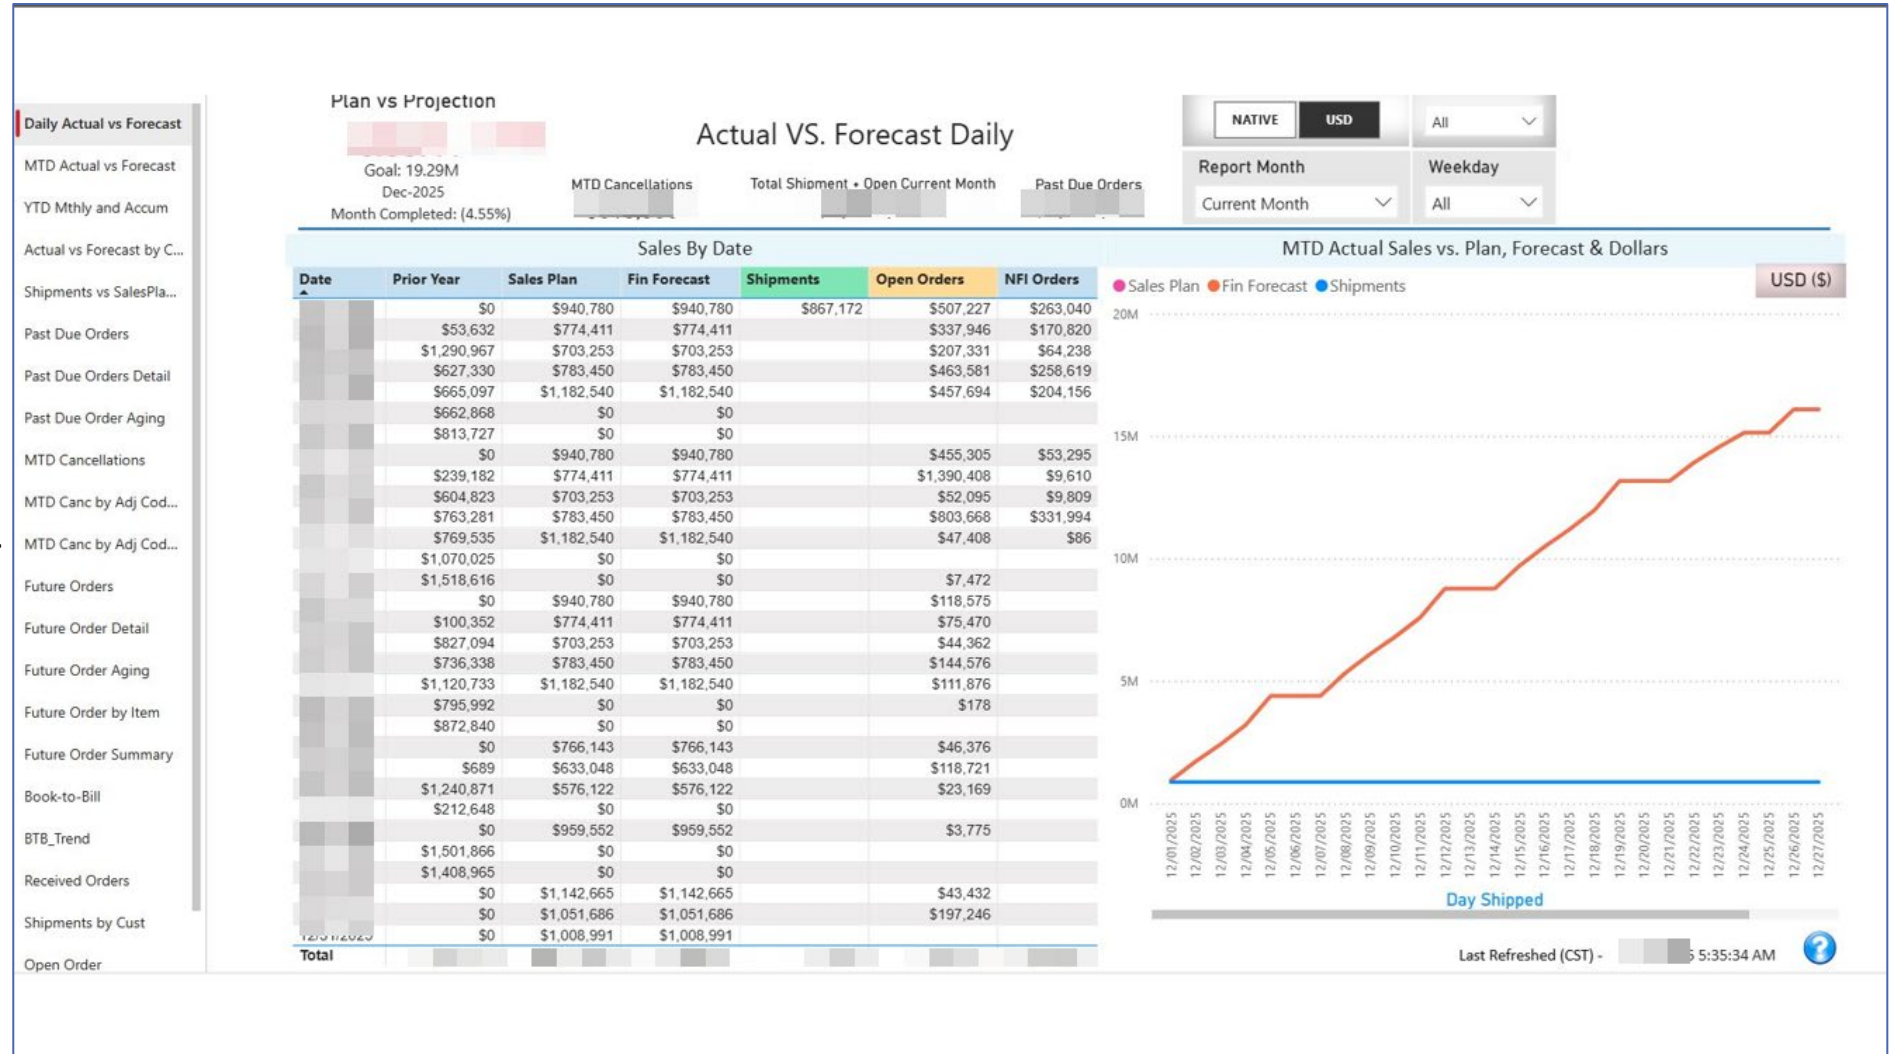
Daily Actual vs Forecast
MTD Actual vs Forecast
YTD Mthly and Accum
Actual vs Forecast by C...
Shipments vs SalesPla...
Past Due Orders
Past Due Orders Detail
Past Due Order Aging
MTD Cancellations
MTD Canc by Adj Cod...
MTD Canc by Adj Cod...
Future Orders
Future Order Detail
Future Order Aging
Future Order by Item
Future Order Summary
Book-to-Bill
BTB_Trend
Received Orders
Shipments by Cust
Open Order

Plan vs Projection
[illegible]
Goal: 19.29M
Dec-2025
Month Completed: (4.55%)

Actual VS. Forecast Daily

MTD Cancellations
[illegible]
Total Shipment + Open Current Month
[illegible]
Past Due Orders
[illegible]

NATIVE USD
All
Report Month
Current Month
Weekday
All

Sales By Date

| Date | Prior Year | Sales Plan | Fin Forecast | Shipments | Open Orders | NFI Orders |
|---|---|---|---|---|---|---|
| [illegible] | $0 | $940,780 | $940,780 | $867,172 | $507,227 | $263,040 |
| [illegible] | $53,632 | $774,411 | $774,411 | | $337,946 | $170,820 |
| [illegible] | $1,290,967 | $703,253 | $703,253 | | $207,331 | $64,238 |
| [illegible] | $627,330 | $783,450 | $783,450 | | $463,581 | $258,619 |
| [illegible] | $665,097 | $1,182,540 | $1,182,540 | | $457,694 | $204,156 |
| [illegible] | $662,868 | $0 | $0 | | | |
| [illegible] | $813,727 | $0 | $0 | | | |
| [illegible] | $0 | $940,780 | $940,780 | | $455,305 | $53,295 |
| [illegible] | $239,182 | $774,411 | $774,411 | | $1,390,408 | $9,610 |
| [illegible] | $604,823 | $703,253 | $703,253 | | $52,095 | $9,809 |
| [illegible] | $763,281 | $783,450 | $783,450 | | $803,668 | $331,994 |
| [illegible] | $769,535 | $1,182,540 | $1,182,540 | | $47,408 | $86 |
| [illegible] | $1,070,025 | $0 | $0 | | | |
| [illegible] | $1,518,616 | $0 | $0 | | $7,472 | |
| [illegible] | $0 | $940,780 | $940,780 | | $118,575 | |
| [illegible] | $100,352 | $774,411 | $774,411 | | $75,470 | |
| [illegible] | $827,094 | $703,253 | $703,253 | | $44,362 | |
| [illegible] | $736,338 | $783,450 | $783,450 | | $144,576 | |
| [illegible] | $1,120,733 | $1,182,540 | $1,182,540 | | $111,876 | |
| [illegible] | $795,992 | $0 | $0 | | $178 | |
| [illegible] | $872,840 | $0 | $0 | | | |
| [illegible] | $0 | $766,143 | $766,143 | | $46,376 | |
| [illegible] | $689 | $633,048 | $633,048 | | $118,721 | |
| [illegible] | $1,240,871 | $576,122 | $576,122 | | $23,169 | |
| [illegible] | $212,648 | $0 | $0 | | | |
| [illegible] | $0 | $959,552 | $959,552 | | $3,775 | |
| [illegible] | $1,501,866 | $0 | $0 | | | |
| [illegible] | $1,408,965 | $0 | $0 | | | |
| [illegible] | $0 | $1,142,665 | $1,142,665 | | $43,432 | |
| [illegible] | $0 | $1,051,686 | $1,051,686 | | $197,246 | |
| 12/31/2025 | $0 | $1,008,991 | $1,008,991 | | | |
| Total | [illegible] | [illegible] | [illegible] | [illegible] | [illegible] | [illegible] |

MTD Actual Sales vs. Plan, Forecast & Dollars
USD ($)
Sales Plan Fin Forecast Shipments
20M
15M
10M
5M
0M
12/01/2025 12/02/2025 12/03/2025 12/04/2025 12/05/2025 12/06/2025 12/07/2025 12/08/2025 12/09/2025 12/10/2025 12/11/2025 12/12/2025 12/13/2025 12/14/2025 12/15/2025 12/16/2025 12/17/2025 12/18/2025 12/19/2025 12/20/2025 12/21/2025 12/22/2025 12/23/2025 12/24/2025 12/25/2025 12/26/2025 12/27/2025
Day Shipped

Last Refreshed (CST) - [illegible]5 5:35:34 AM
?